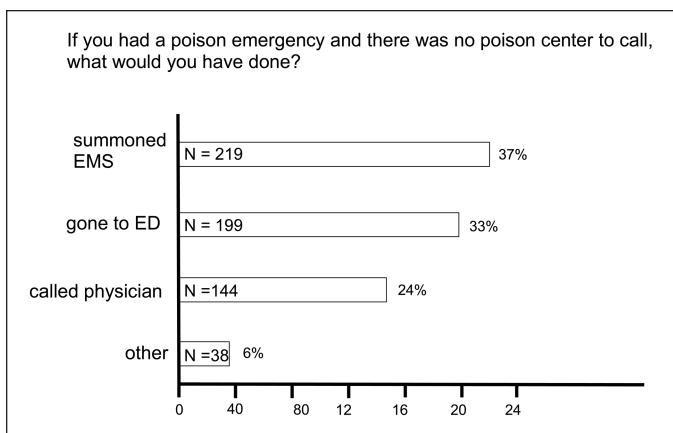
If you had a poison emergency and there was no poison center to call, what would you have done?

summoned EMS
N = 219
37%

gone to ED
N = 199
33%

called physician
N =144
24%

other
N =38
6%

0
40
80
12
16
20
24